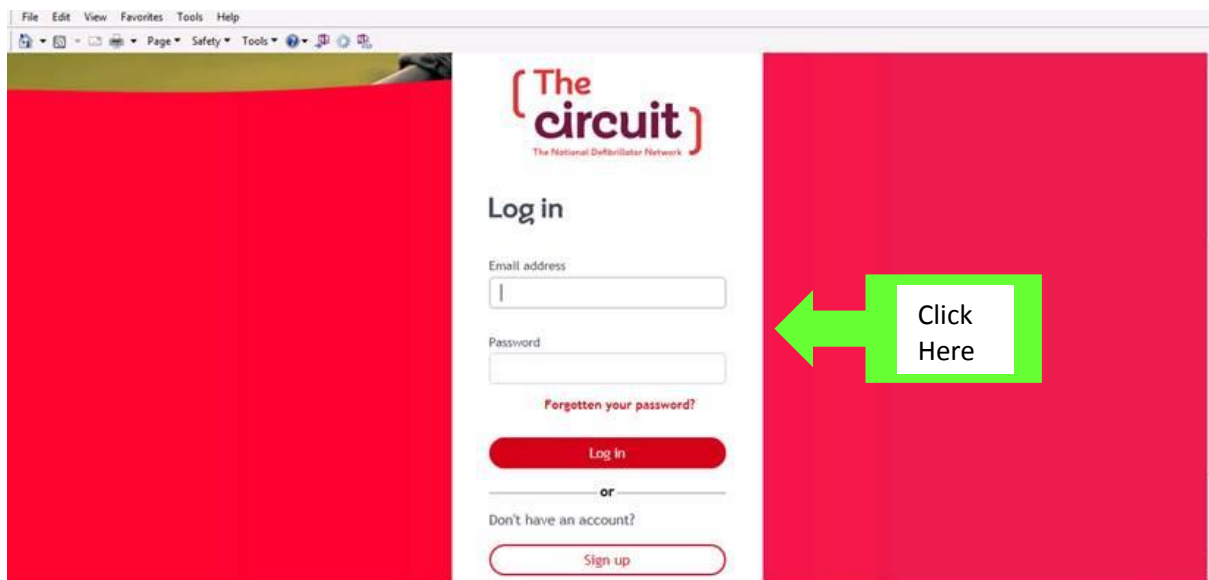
File Edit View Favorites Tools Help

Page ▾ Safety ▾ Tools ▾

The circuit

The National Defibrillator Network

Log in

Email address

Password

Forgotten your password?

Log in

or

Don't have an account?

Sign up

Click Here